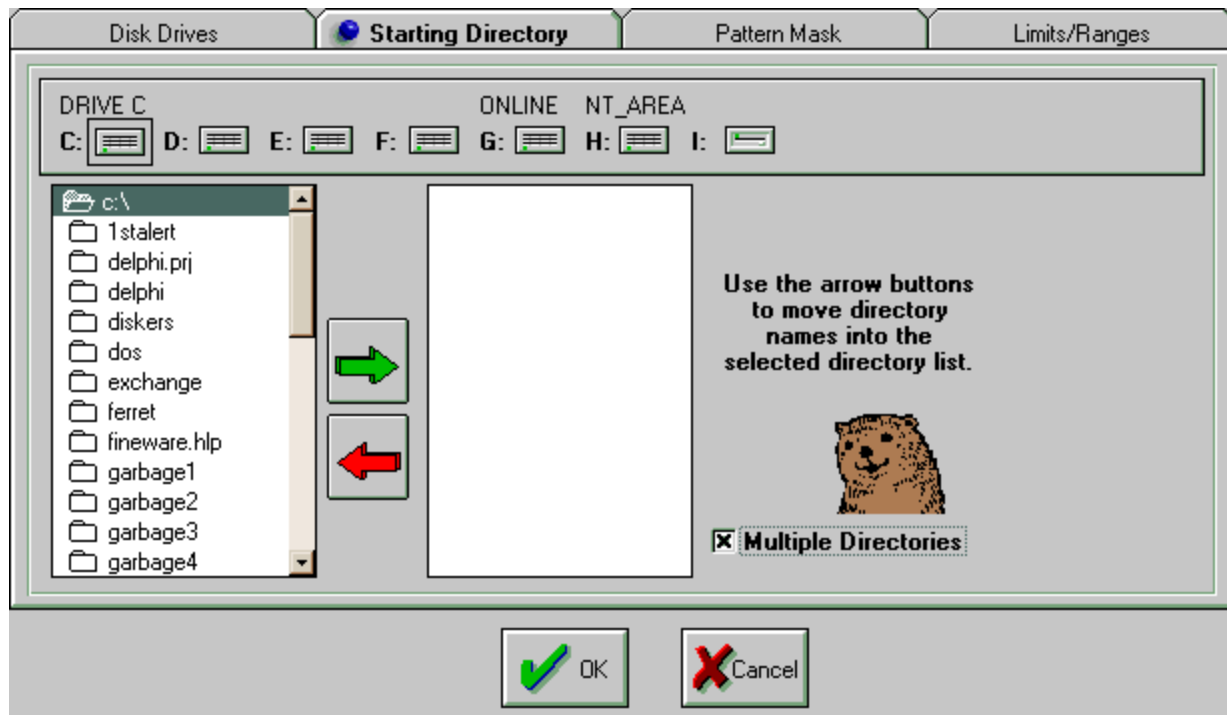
Disk Drives | Starting Directory | Pattern Mask | Limits/Ranges

DRIVE C
C:

D:

E:

F:

ONLINE
G:

NT_AREA
H:

I:

c:\
1stalert
delphi.prj
delphi
diskers
dos
exchange
ferret
fineware.hlp
garbage1
garbage2
garbage3
garbage4

Use the arrow buttons to move directory names into the selected directory list.

Multiple Directories

OK

Cancel